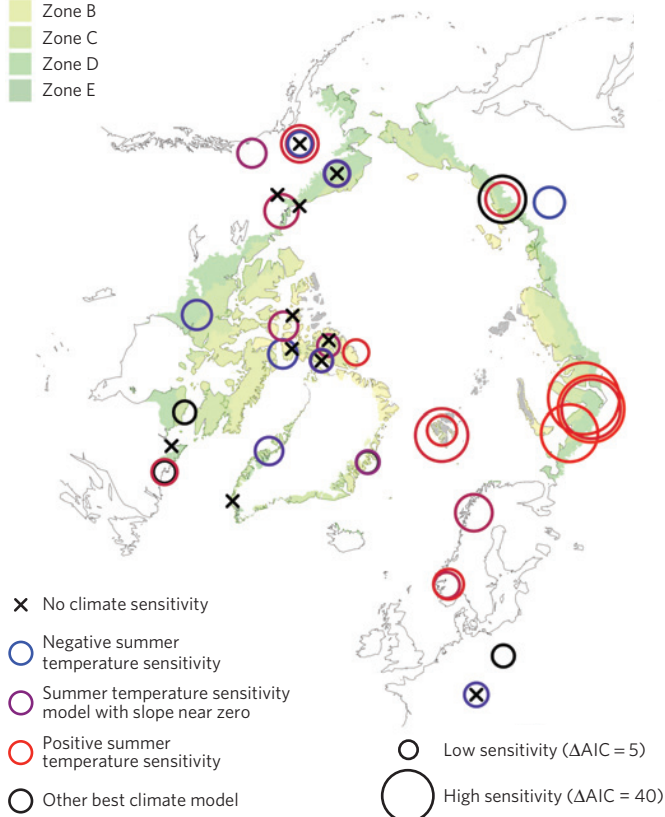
Zone B
Zone C
Zone D
Zone E

× No climate sensitivity
Negative summer temperature sensitivity
Summer temperature sensitivity model with slope near zero
Positive summer temperature sensitivity
Other best climate model

Low sensitivity ($\Delta$AIC = 5)
High sensitivity ($\Delta$AIC = 40)